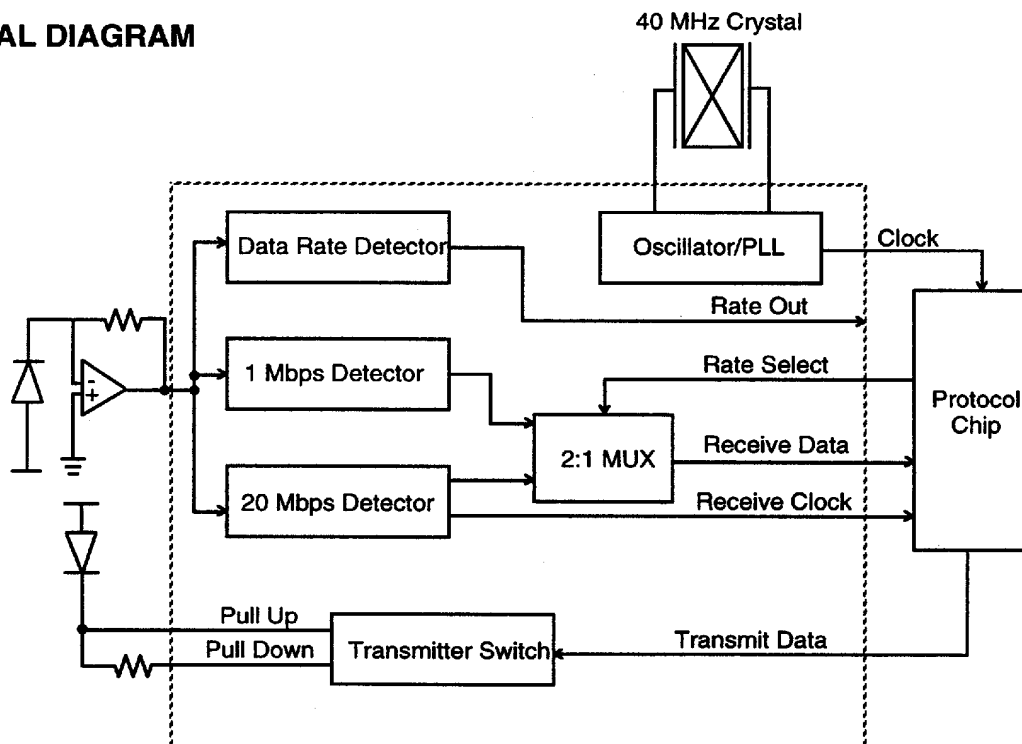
AL DIAGRAM

40 MHz Crystal

Data Rate Detector

Oscillator/PLL

Clock

Rate Out

1 Mbps Detector

Rate Select

Protocol Chip

2:1 MUX

Receive Data

20 Mbps Detector

Receive Clock

Pull Up

Pull Down

Transmitter Switch

Transmit Data